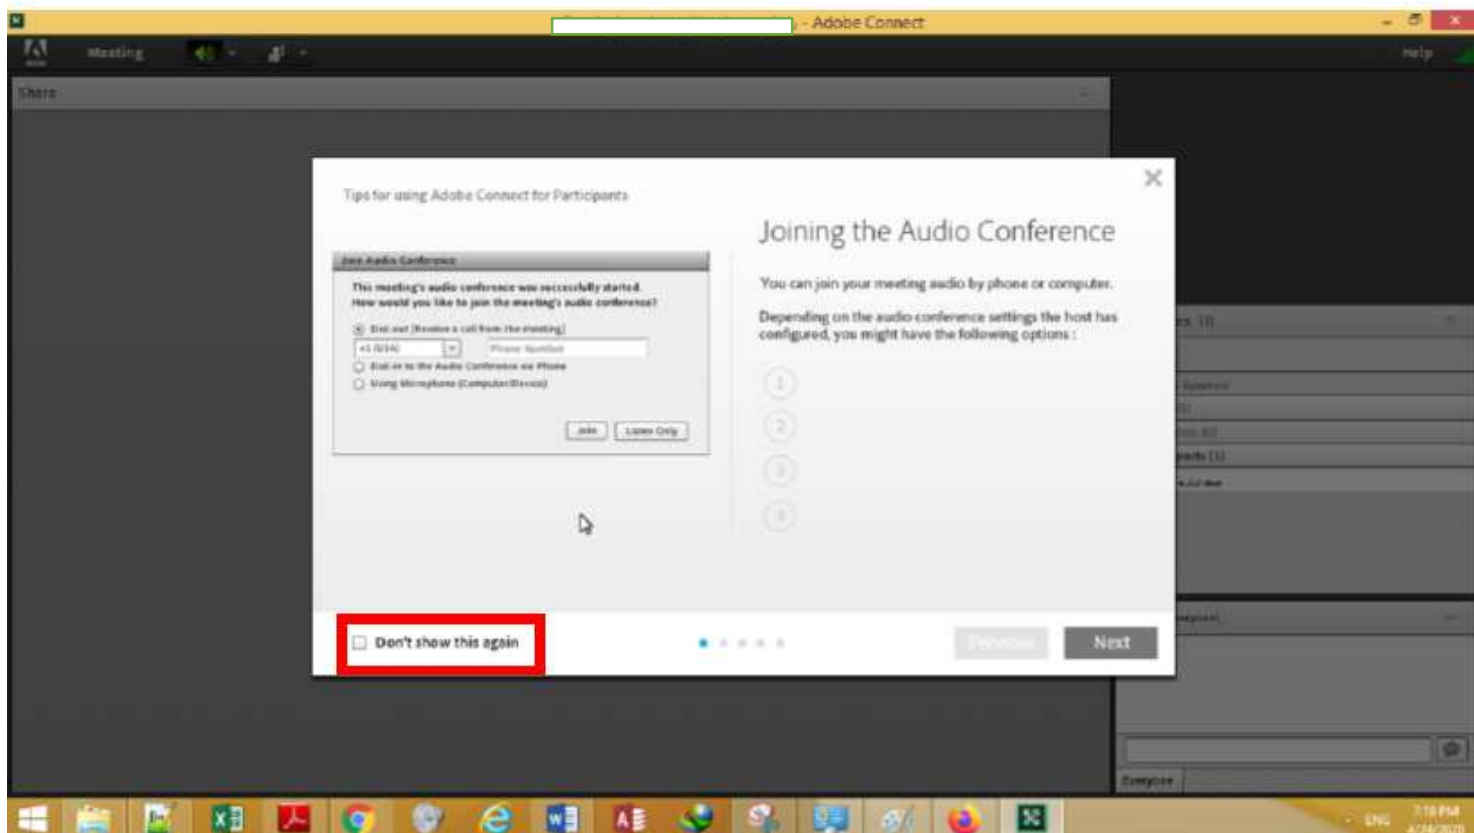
- Adobe Connect

Meeting

Help

Share

Tips for using Adobe Connect for Participants

Join Audio Conference

This meeting's audio conference was successfully started. How would you like to join the meeting's audio conference?

Dial out (Receive a call from the meeting)

+1 (USA)

Phone Number

Dial-in to the Audio Conference via Phone

Using Microphone (Computer/Device)

Join

Listen Only

Joining the Audio Conference

You can join your meeting audio by phone or computer.

Depending on the audio conference settings the host has configured, you might have the following options :

1

2

3

4

Don't show this again

Previous

Next

Everyone

ENG

7:18 PM
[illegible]